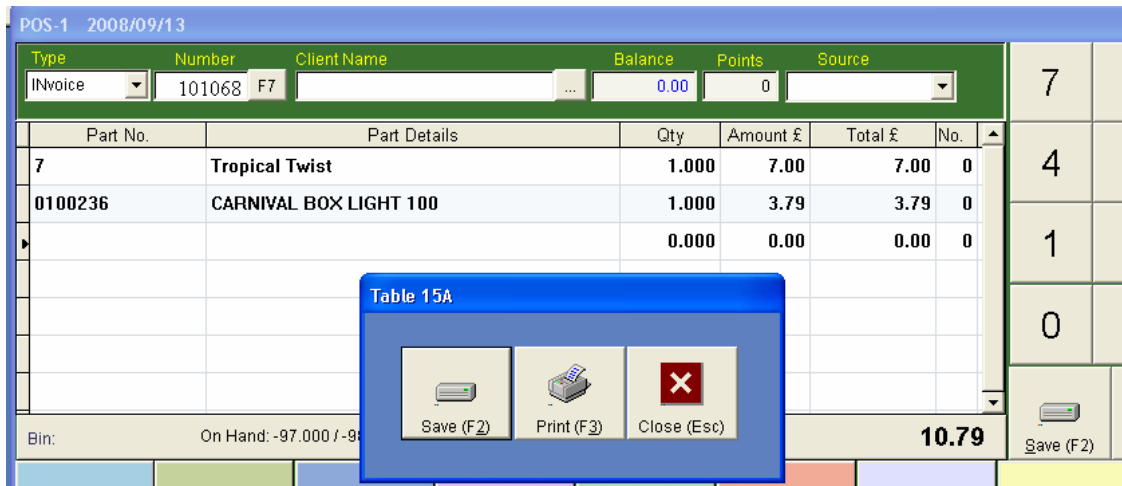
POS-1 2008/09/13

Type
INvoice
Number
101068 F7
Client Name
...
Balance
0.00
Points
0
Source

| Part No. | Part Details | Qty | Amount £ | Total £ | No. |
|---|---|---|---|---|---|
| 7 | Tropical Twist | 1.000 | 7.00 | 7.00 | 0 |
| 0100236 | CARNIVAL BOX LIGHT 100 | 1.000 | 3.79 | 3.79 | 0 |
| | | 0.000 | 0.00 | 0.00 | 0 |

Bin:
On Hand: -97.000 / -9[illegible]
10.79

Table 15A
Save (F2)
Print (F3)
Close (Esc)

7
4
1
0
Save (F2)